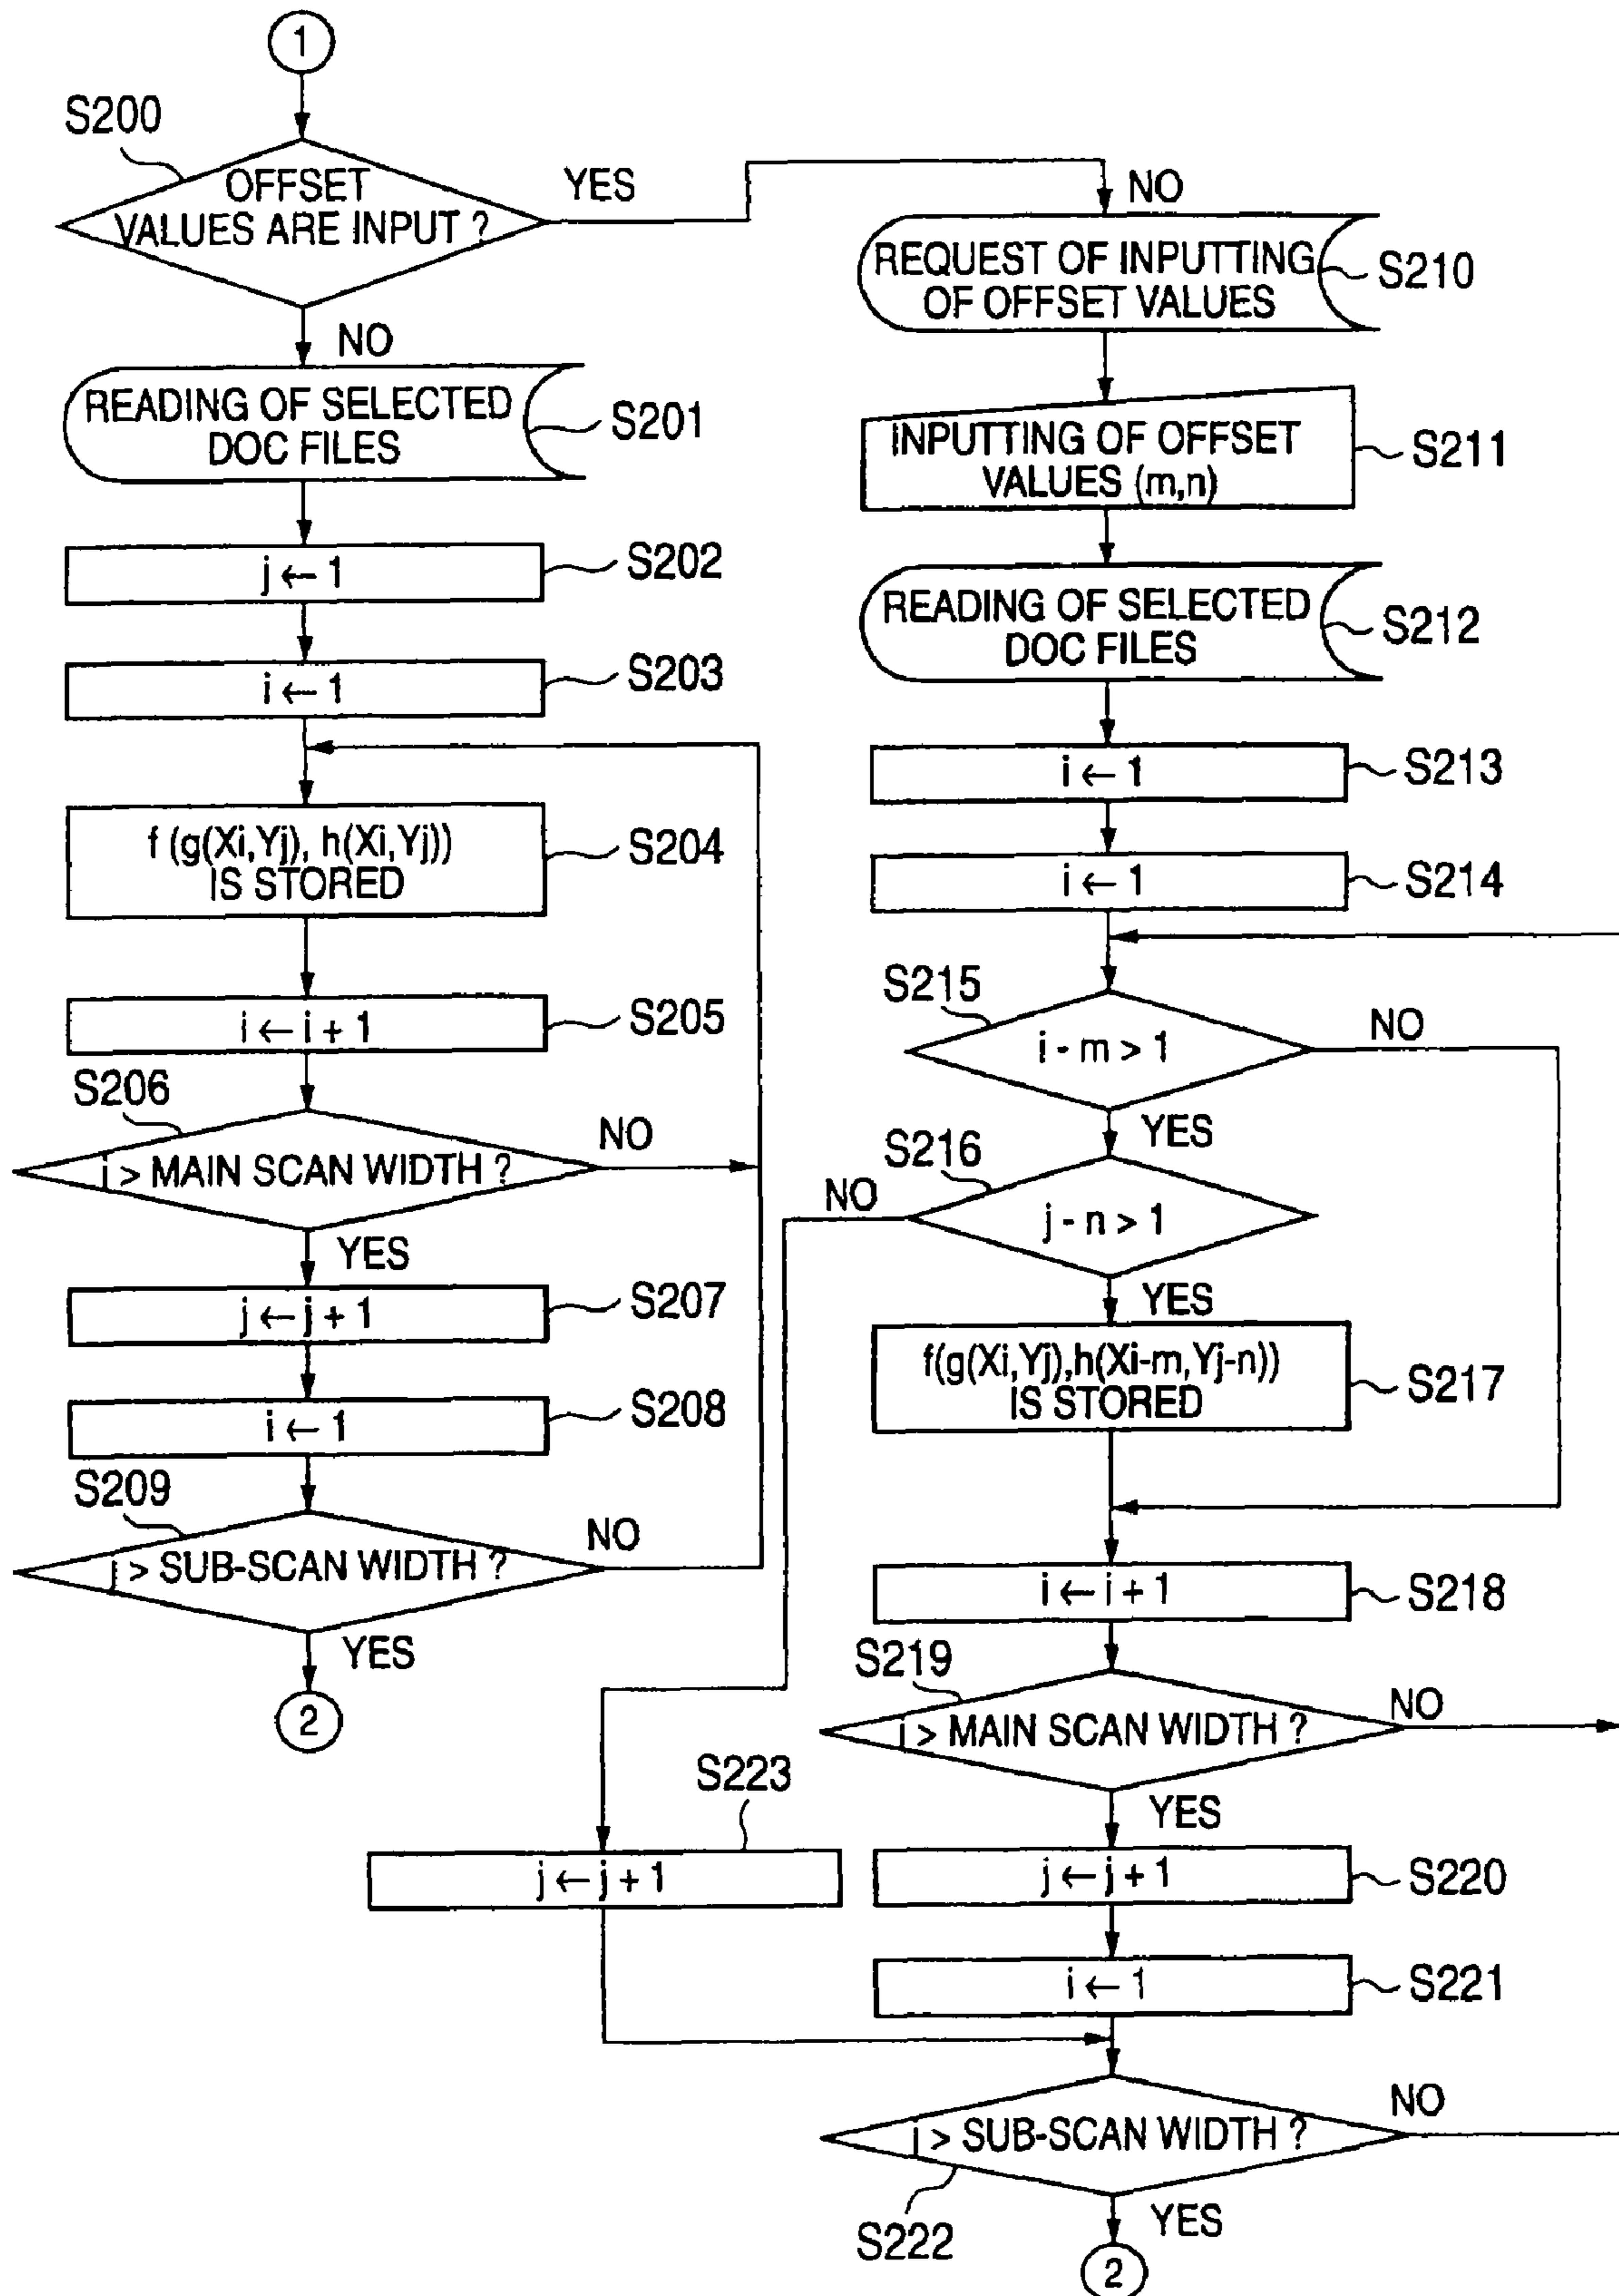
1

S200

OFFSET VALUES ARE INPUT ?

YES

NO

NO

REQUEST OF INPUTTING OF OFFSET VALUES

S210

READING OF SELECTED DOC FILES

S201

INPUTTING OF OFFSET VALUES (m,n)

S211

$j \leftarrow 1$

S202

READING OF SELECTED DOC FILES

S212

$i \leftarrow 1$

S203

$i \leftarrow 1$

S213

f (g(Xi,Yj), h(Xi,Yj)) IS STORED

S204

$i \leftarrow 1$

S214

S215

$i \leftarrow i + 1$

S205

$i - m > 1$

NO

S206

YES

NO

S216

i > MAIN SCAN WIDTH ?

NO

$j - n > 1$

YES

YES

$j \leftarrow j + 1$

S207

f(g(Xi,Yj),h(Xi-m,Yj-n)) IS STORED

S217

$i \leftarrow 1$

S208

S209

NO

j > SUB-SCAN WIDTH ?

$i \leftarrow i + 1$

S218

YES

S219

2

i > MAIN SCAN WIDTH ?

NO

S223

YES

$j \leftarrow j + 1$

$j \leftarrow j + 1$

S220

$i \leftarrow 1$

S221

j > SUB-SCAN WIDTH ?

NO

S222

YES

2